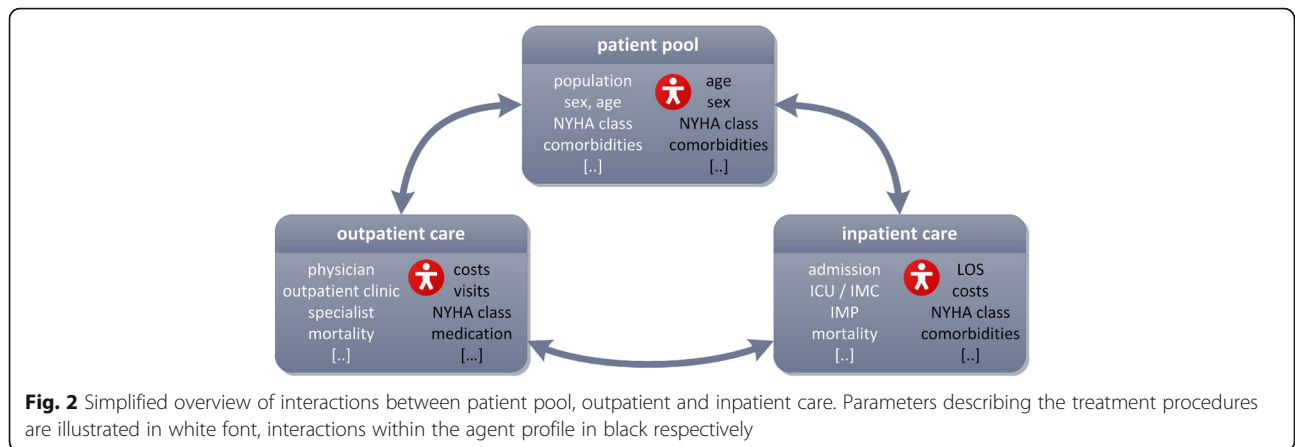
patient pool

population
sex, age
NYHA class
comorbidities
[..]

age
sex
NYHA class
comorbidities
[..]

outpatient care

physician
outpatient clinic
specialist
mortality
[..]

costs
visits
NYHA class
medication
[...]

inpatient care

admission
ICU / IMC
IMP
mortality
[..]

LOS
costs
NYHA class
comorbidities
[..]

**Fig. 2** Simplified overview of interactions between patient pool, outpatient and inpatient care. Parameters describing the treatment procedures are illustrated in white font, interactions within the agent profile in black respectively